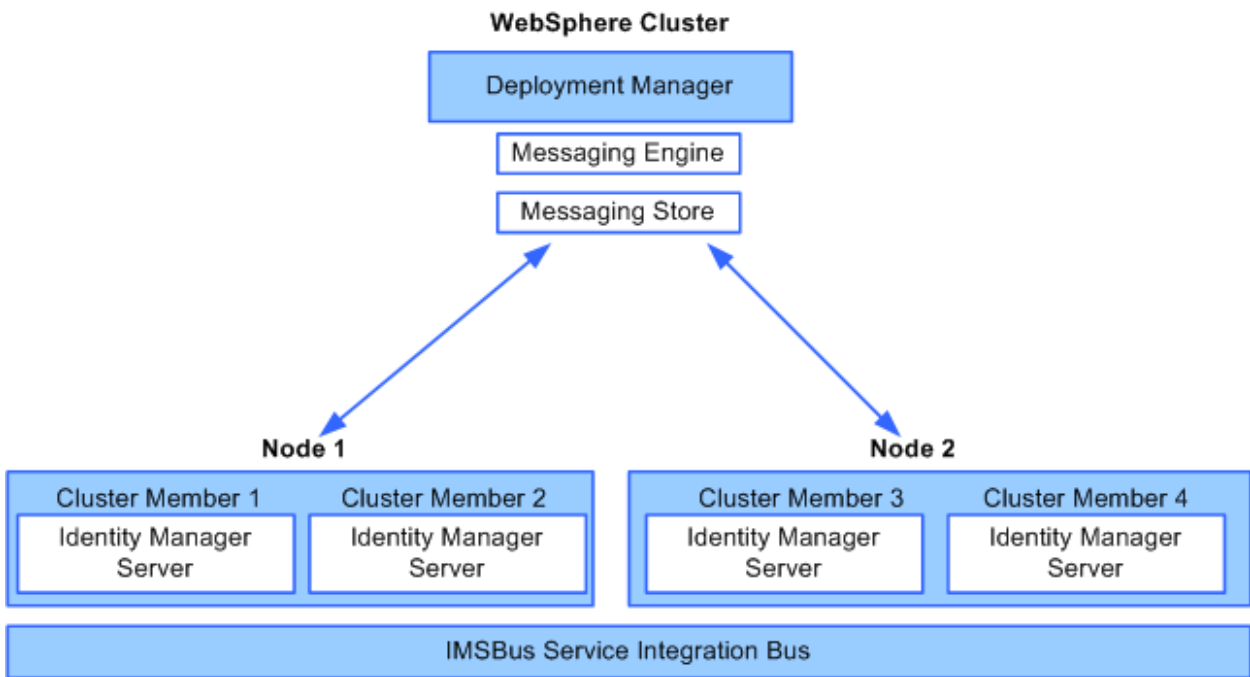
WebSphere Cluster

Deployment Manager

Messaging Engine

Messaging Store

Node 1

Cluster Member 1

Identity Manager Server

Cluster Member 2

Identity Manager Server

Node 2

Cluster Member 3

Identity Manager Server

Cluster Member 4

Identity Manager Server

IMSBus Service Integration Bus